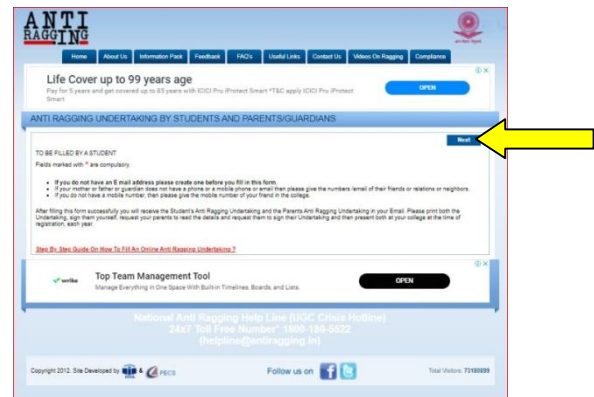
ANTI RAGGING

Home | About Us | Information Pack | Feedback | FAQ's | Useful Links | Contact Us | Videos On Ragging | Compliance

Life Cover up to 99 years age

Pay for 5 years and get covered up to 85 years with ICICI Pru iProtect Smart *T&C apply ICICI Pru iProtect Smart

OPEN

ANTI RAGGING UNDERTAKING BY STUDENTS AND PARENTS/GUARDIANS

Next

TO BE FILLED BY A STUDENT

Fields marked with * are compulsory.

- If you do not have an E mail address please create one before you fill in this form.
- If your mother or father or guardian does not have a phone or a mobile phone or email then please give the numbers /email of their friends or relations or neighbors.
- If you do not have a mobile number, then please give the mobile number of your friend in the college.

After filling this form successfully you will receive the Student's Anti Ragging Undertaking and the Parents Anti Ragging Undertaking in your Email. Please print both the Undertaking, sign them yourself, request your parents to read the details and request them to sign their Undertaking and then present both at your college at the time of registration, each year.

Step By Step Guide On How To Fill An Online Anti Ragging Undertaking ?

wrike

Top Team Management Tool

Manage Everything in One Space With Built-in Timelines, Boards, and Lists.

OPEN

National Anti Ragging Help Line (UGC Crisis Hotline)
24x7 Toll Free Number* 1800-180-5522
(helpline@antiragging.in)

Copyright 2012. Site Developed by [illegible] & FECS

Follow us on

Total Visitors: 73188899